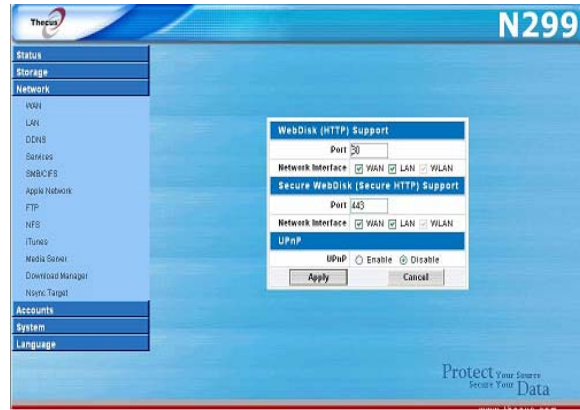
Thecus

N299

Status
Storage
Network
WAN
LAN
DDNS
Services
SMB/CIFS
Apple Network
FTP
NFS
iTunes
Media Server
Download Manager
Nsync Target
Accounts
System
Language

WebDisk (HTTP) Support
Port 80
Network Interface WAN LAN WLAN
Secure WebDisk (Secure HTTP) Support
Port 443
Network Interface WAN LAN WLAN
UPnP
UPnP Enable Disable
Apply Cancel

Protect Your Source Secure Your Data
www.thecus.com